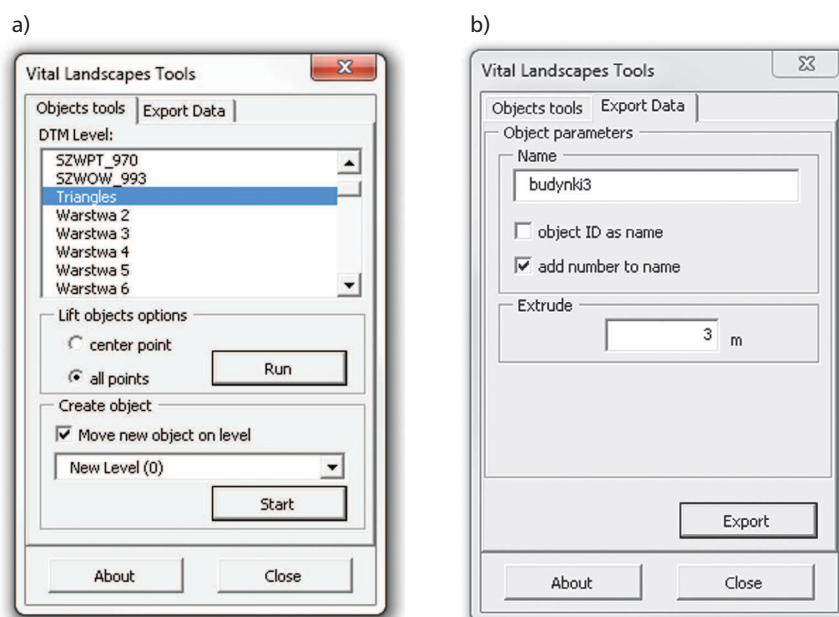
a)

Vital Landscapes Tools

Objects tools | Export Data

DTM Level:

SZWPT_970
SZWOW_993
Triangles
Warstwa 2
Warstwa 3
Warstwa 4
Warstwa 5
Warstwa 6

Lift objects options

center point

all points

Run

Create object

Move new object on level

New Level (0)

Start

About

Close

b)

Vital Landscapes Tools

Objects tools | Export Data

Object parameters

Name

budynki3

object ID as name

add number to name

Extrude

3 m

Export

About

Close